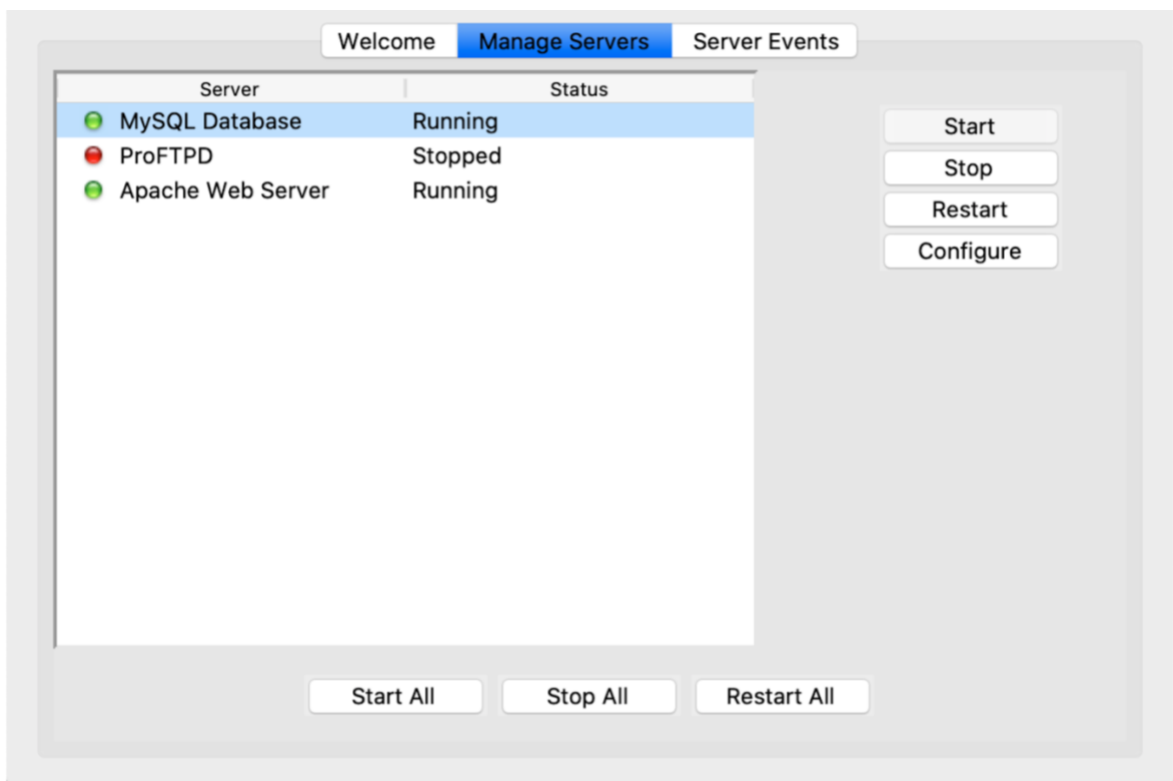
Welcome Manage Servers Server Events

| Server | Status |
|---|---|
| MySQL Database | Running |
| ProFTPD | Stopped |
| Apache Web Server | Running |

Start
Stop
Restart
Configure

Start All Stop All Restart All